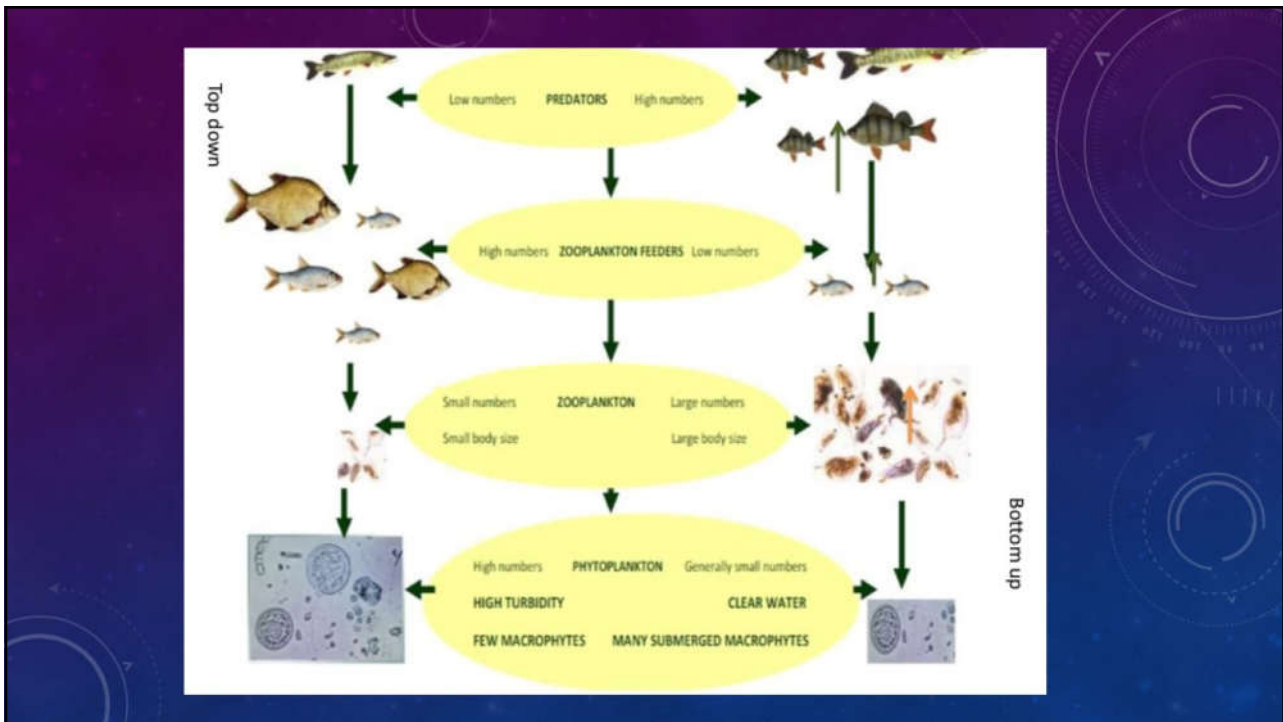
Top down

Low numbers PREDATORS High numbers

High numbers ZOOPLANKTON FEEDERS Low numbers

Small numbers ZOOPLANKTON Large numbers
Small body size Large body size

High numbers PHYTOPLANKTON Generally small numbers
HIGH TURBIDITY CLEAR WATER
FEW MACROPHYTES MANY SUBMERGED MACROPHYTES

Bottom up